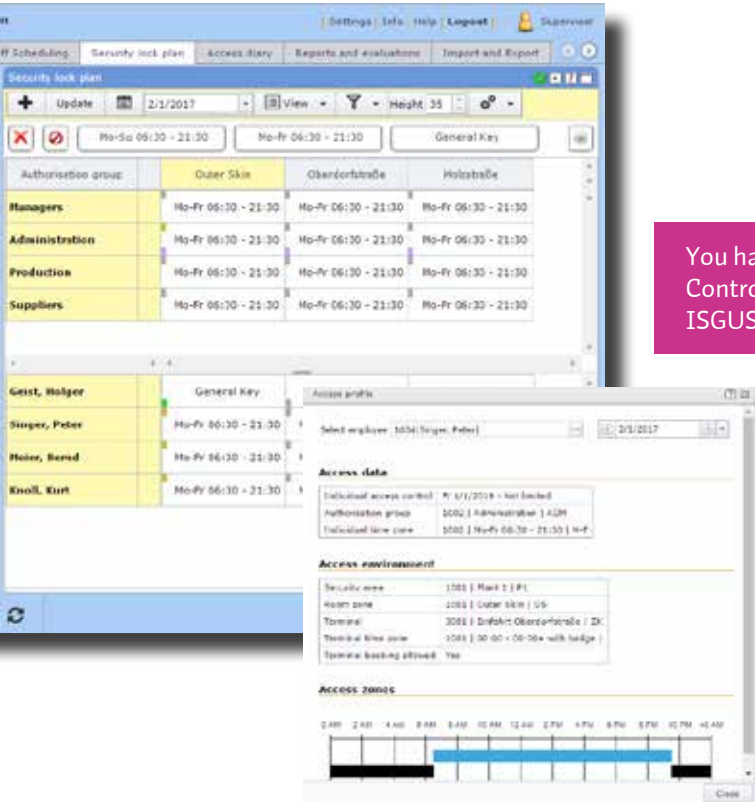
| Settings | Info | Help | Logout | Supervisor

ff Scheduling | Security lock plan | Access diary | Reports and evaluations | Import and Export

Security lock plan

Update | 2/1/2017 | View | Height 35

Mo-Su 06:30 - 21:30 | Mo-Fr 06:30 - 21:30 | General Key

| Authorisation group | Outer Skin | Oberdorfstraße | Holzstraße |
|---|---|---|---|
| Managers | Mo-Fr 06:30 - 21:30 | Mo-Fr 06:30 - 21:30 | Mo-Fr 06:30 - 21:30 |
| Administration | Mo-Fr 06:30 - 21:30 | Mo-Fr 06:30 - 21:30 | Mo-Fr 06:30 - 21:30 |
| Production | Mo-Fr 06:30 - 21:30 | Mo-Fr 06:30 - 21:30 | Mo-Fr 06:30 - 21:30 |
| Suppliers | Mo-Fr 06:30 - 21:30 | Mo-Fr 06:30 - 21:30 | Mo-Fr 06:30 - 21:30 |

| Geist, Holger | General Key |
|---|---|
| Singer, Peter | Mo-Fr 06:30 - 21:30 |
| Meier, Bernd | Mo-Fr 06:30 - 21:30 |
| Knoll, Kurt | Mo-Fr 06:30 - 21:30 |

You ha
Contro
ISGUS

Access profile

Select employee 1034 Singer, Peter | 2/1/2017

Access data

| Individual access control | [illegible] 1/1/2016 - not limited |
|---|---|
| Authorisation group | 1002 \| Administration \| ADM |
| Individual time zone | 1002 \| Mo-Fr 06:30 - 21:30 \| M-F |

Access environment

| Security area | 1001 \| Plant 1 \| P1 |
|---|---|
| Room zone | 1001 \| Outer Skin \| OS |
| Terminal | 1001 \| Einfahrt Oberdorfstraße \| ZK |
| Terminal time zone | 1001 \| 00:00 - 00:00+ with badge \| |
| Terminal booking allowed | Yes |

Access zones

0 AM 2 AM 4 AM 6 AM 8 AM 10 AM 12 AM 2 PM 4 PM 6 PM 8 PM 10 PM 12 AM

Close